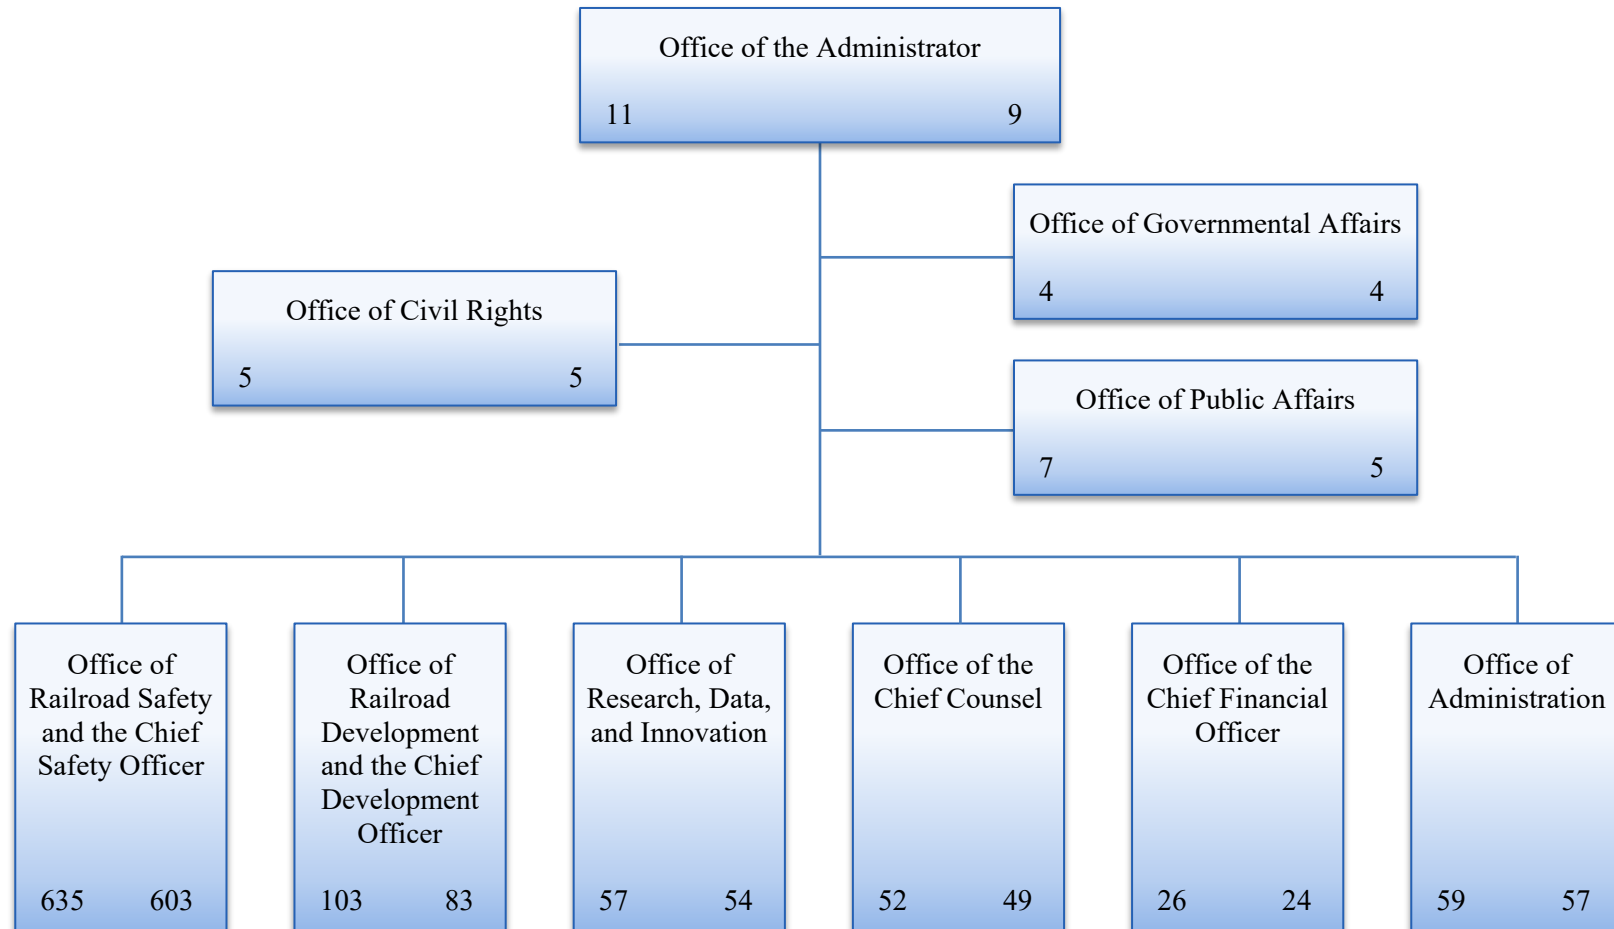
Office of the Administrator
11 9

Office of Governmental Affairs
4 4

Office of Civil Rights
5 5

Office of Public Affairs
7 5

Office of Railroad Safety and the Chief Safety Officer
635 603

Office of Railroad Development and the Chief Development Officer
103 83

Office of Research, Data, and Innovation
57 54

Office of the Chief Counsel
52 49

Office of the Chief Financial Officer
26 24

Office of Administration
59 57